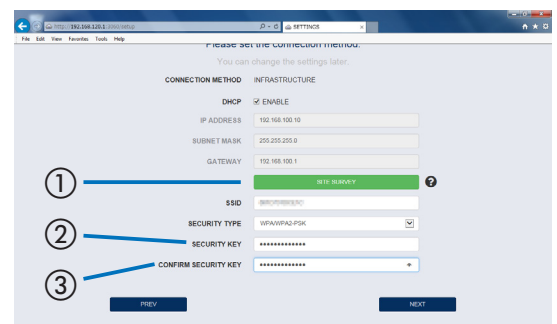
http://192.168.120.1:8080/setup
SETTINGS
File Edit View Favorites Tools Help

Please set the connection method.

You can change the settings later.

CONNECTION METHOD INFRASTRUCTURE

DHCP ☑ ENABLE

IP ADDRESS 192.168.100.10

SUBNET MASK 255.255.255.0

GATEWAY 192.168.100.1

① SITE SURVEY ?

SSID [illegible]

SECURITY TYPE WPA/WPA2-PSK

② SECURITY KEY ••••••••••••••

③ CONFIRM SECURITY KEY ••••••••••••••

PREV

NEXT